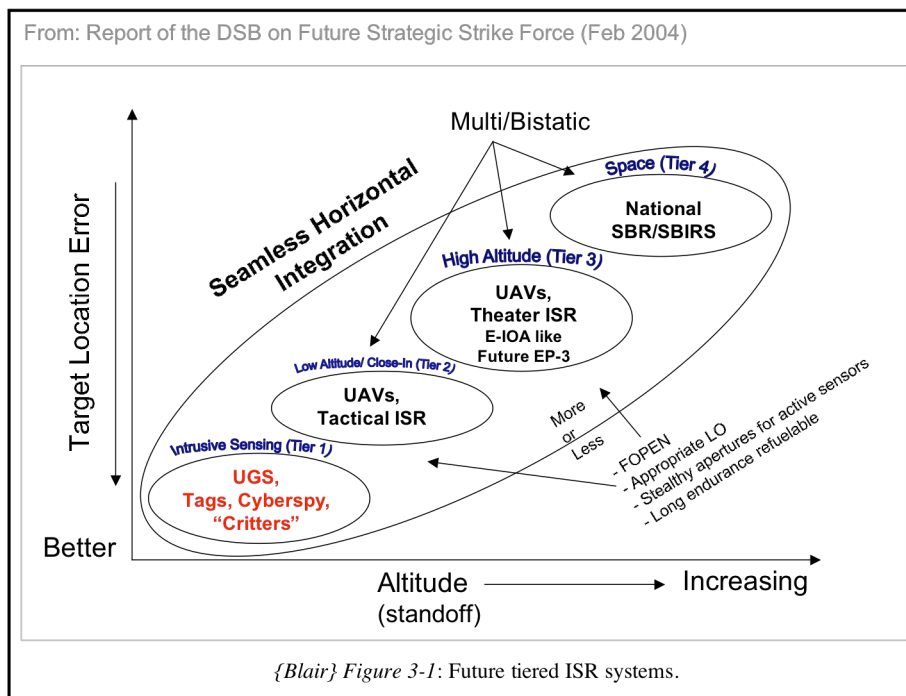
From: Report of the DSB on Future Strategic Strike Force (Feb 2004)

Multi/Bistatic

Seamless Horizontal Integration

Space (Tier 4)

National SBR/SBIRS

High Altitude (Tier 3)

UAVs, Theater ISR E-IOA like Future EP-3

Low Altitude/ Close-In (Tier 2)

UAVs, Tactical ISR

Intrusive Sensing (Tier 1)

UGS, Tags, Cyberspy, "Critters"

More or Less

- FOPEN
- Appropriate LO
- Stealthy apertures for active sensors
- Long endurance refuelable

Target Location Error

Better

Altitude (standoff)

Increasing

*{Blair} Figure 3-1*: Future tiered ISR systems.